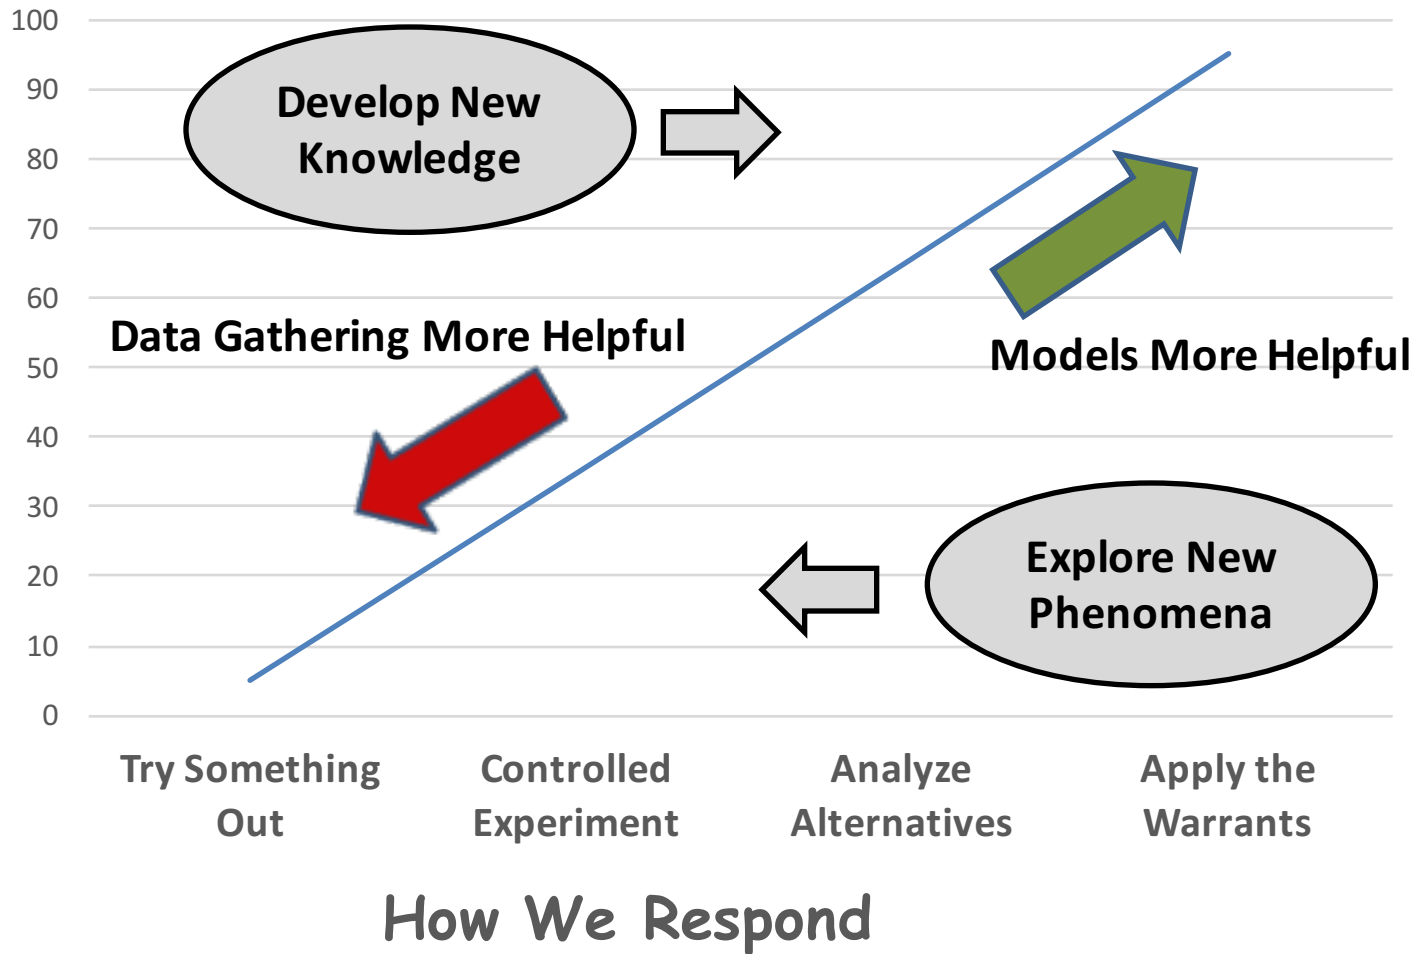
100
90
80
70
60
50
40
30
20
10
0

Develop New Knowledge

Data Gathering More Helpful

Models More Helpful

Explore New Phenomena

Try Something Out
Controlled Experiment
Analyze Alternatives
Apply the Warrants

How We Respond